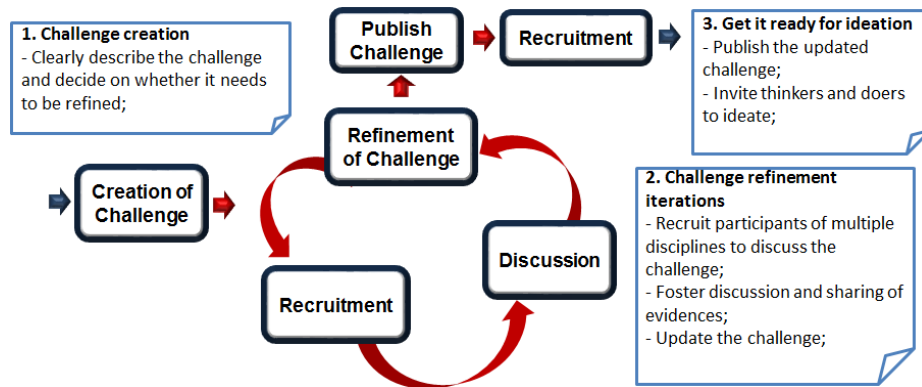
1. Challenge creation
- Clearly describe the challenge and decide on whether it needs to be refined;

Publish Challenge

Recruitment

3. Get it ready for ideation
- Publish the updated challenge;
- Invite thinkers and doers to ideate;

Refinement of Challenge

Creation of Challenge

Discussion

Recruitment

2. Challenge refinement iterations
- Recruit participants of multiple disciplines to discuss the challenge;
- Foster discussion and sharing of evidences;
- Update the challenge;